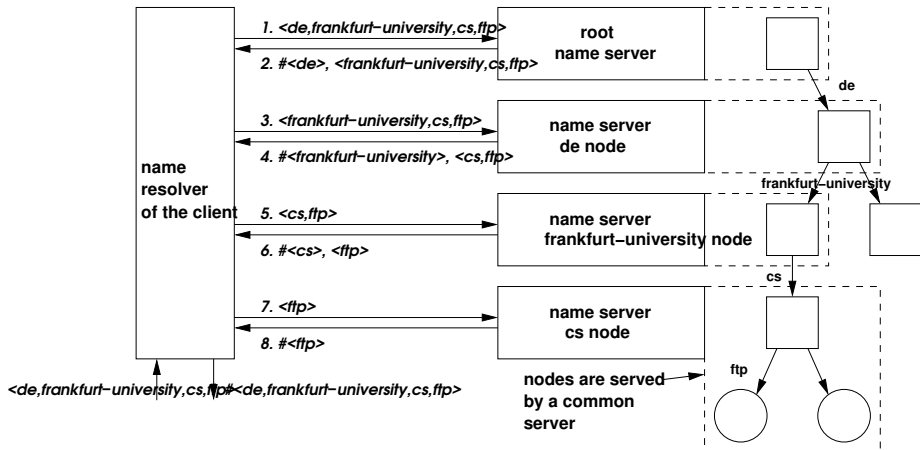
1. <de,frankfurt−university,cs,ftp>

2. #<de>, <frankfurt−university,cs,ftp>

root name server

3. <frankfurt−university,cs,ftp>

4. #<frankfurt−university>, <cs,ftp>

name server de node

de

name resolver of the client

5. <cs,ftp>

6. #<cs>, <ftp>

name server frankfurt−university node

frankfurt−university

cs

7. <ftp>

8. #<ftp>

name server cs node

ftp

<de,frankfurt−university,cs,ftp>

#<de,frankfurt−university,cs,ftp>

nodes are served by a common server